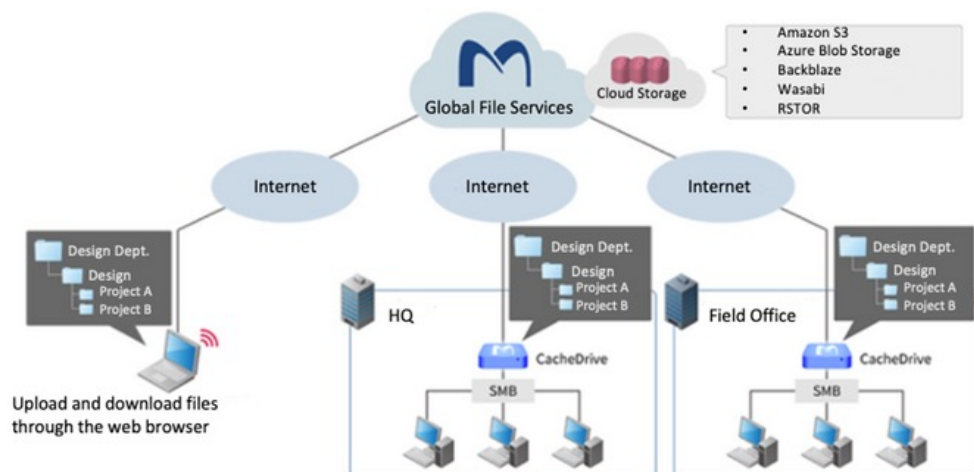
Global File Services

Cloud Storage

- Amazon S3
- Azure Blob Storage
- Backblaze
- Wasabi
- RSTOR

Internet

Internet

Internet

Design Dept.
Design
Project A
Project B

Upload and download files through the web browser

HQ

Design Dept.
Design
Project A
Project B

CacheDrive

SMB

Field Office

Design Dept.
Design
Project A
Project B

CacheDrive

SMB